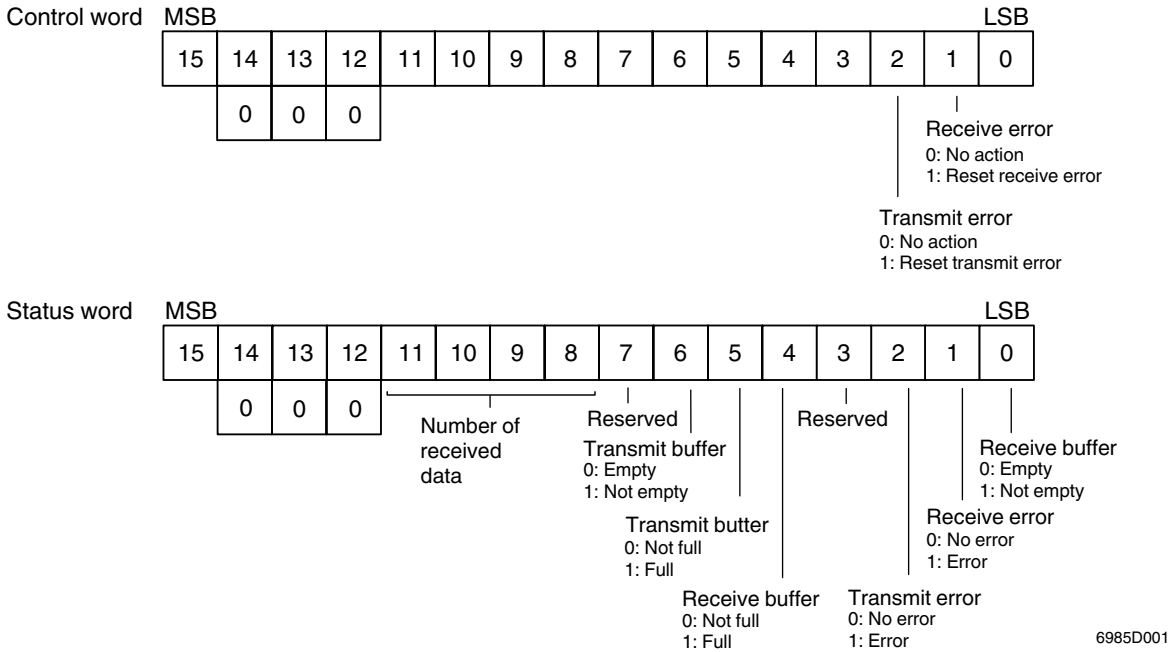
Control word MSB LSB

| 15 | 14 | 13 | 12 | 11 | 10 | 9 | 8 | 7 | 6 | 5 | 4 | 3 | 2 | 1 | 0 |
|---|---|---|---|---|---|---|---|---|---|---|---|---|---|---|---|
| | 0 | 0 | 0 | | | | | | | | | | | | |

Receive error
0: No action
1: Reset receive error

Transmit error
0: No action
1: Reset transmit error

Status word MSB LSB

| 15 | 14 | 13 | 12 | 11 | 10 | 9 | 8 | 7 | 6 | 5 | 4 | 3 | 2 | 1 | 0 |
|---|---|---|---|---|---|---|---|---|---|---|---|---|---|---|---|
| | 0 | 0 | 0 | | | | | | | | | | | | |

Number of received data

Reserved

Transmit buffer
0: Empty
1: Not empty

Transmit butter
0: Not full
1: Full

Receive buffer
0: Not full
1: Full

Reserved

Receive buffer
0: Empty
1: Not empty

Receive error
0: No error
1: Error

Transmit error
0: No error
1: Error

6985D001